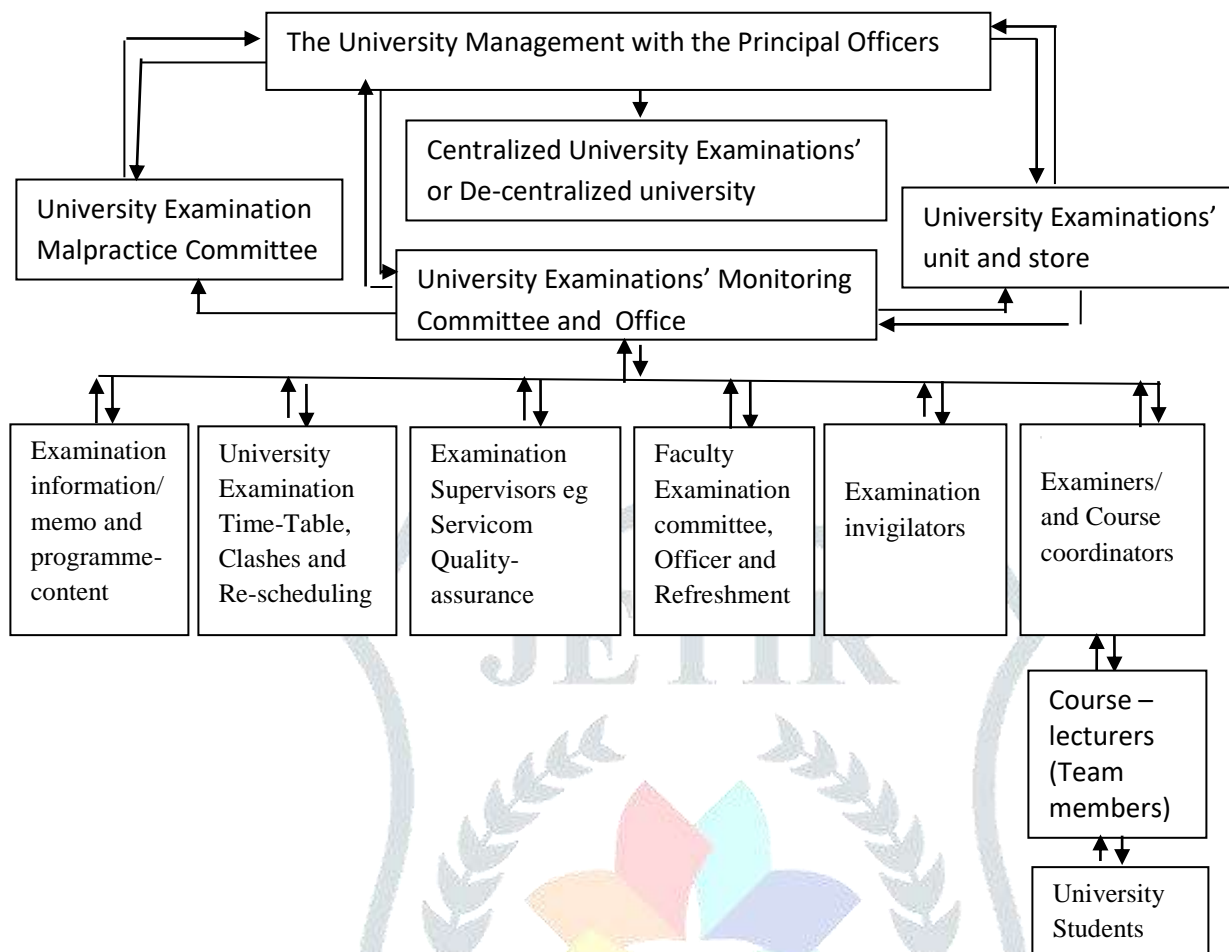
The University Management with the Principal Officers

Centralized University Examinations' or De-centralized university

University Examination Malpractice Committee

University Examinations' unit and store

University Examinations' Monitoring Committee and Office

Examination information/ memo and programme-content

University Examination Time-Table, Clashes and Re-scheduling

Examination Supervisors eg Servicom Quality-assurance

Faculty Examination committee, Officer and Refreshment

Examination invigilators

Examiners/ and Course coordinators

Course – lecturers (Team members)

University Students

JETIR